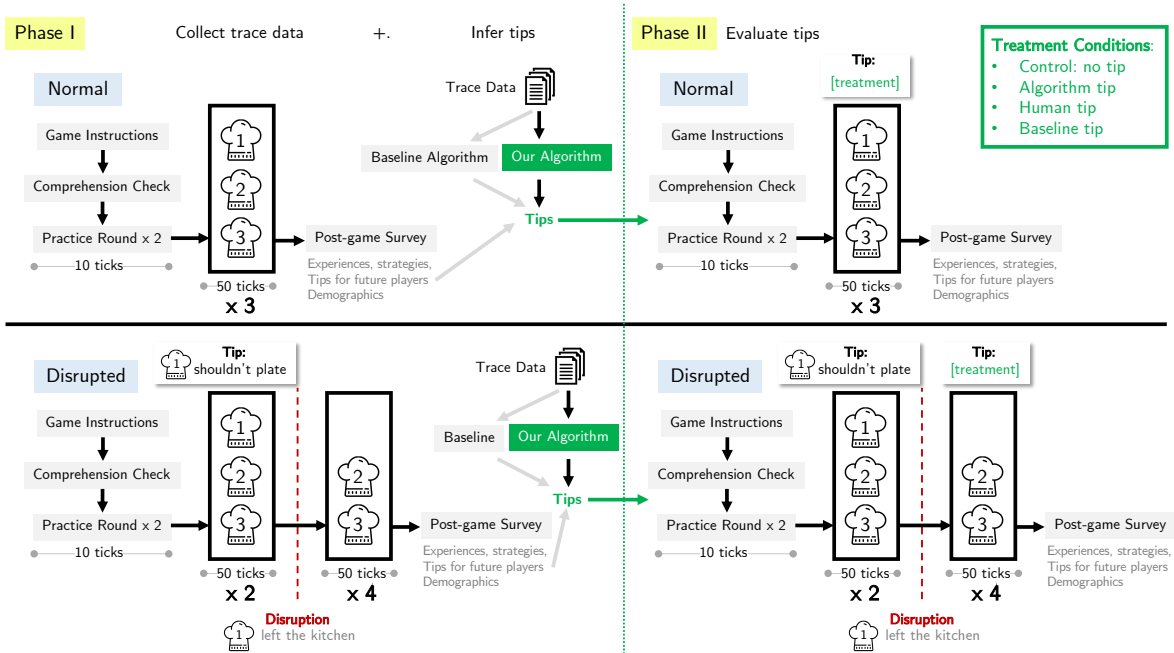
Phase I Collect trace data +. Infer tips

Phase II Evaluate tips

Treatment Conditions:
• Control: no tip
• Algorithm tip
• Human tip
• Baseline tip

Normal

Game Instructions
Comprehension Check
Practice Round x 2
10 ticks

1
2
3
50 ticks
x 3

Post-game Survey
Experiences, strategies, Tips for future players Demographics

Trace Data
Baseline Algorithm
Our Algorithm
Tips

Normal
Tip:
[treatment]

Game Instructions
Comprehension Check
Practice Round x 2
10 ticks

1
2
3
50 ticks
x 3

Post-game Survey
Experiences, strategies, Tips for future players Demographics

Disrupted
1 Tip: shouldn't plate

Game Instructions
Comprehension Check
Practice Round x 2
10 ticks

1
2
3
50 ticks
x 2

2
3
50 ticks
x 4

Post-game Survey
Experiences, strategies, Tips for future players Demographics

Disruption
1 left the kitchen

Trace Data
Baseline
Our Algorithm
Tips

Disrupted
1 Tip: shouldn't plate
Tip: [treatment]

Game Instructions
Comprehension Check
Practice Round x 2
10 ticks

1
2
3
50 ticks
x 2

2
3
50 ticks
x 4

Post-game Survey
Experiences, strategies, Tips for future players Demographics

Disruption
1 left the kitchen